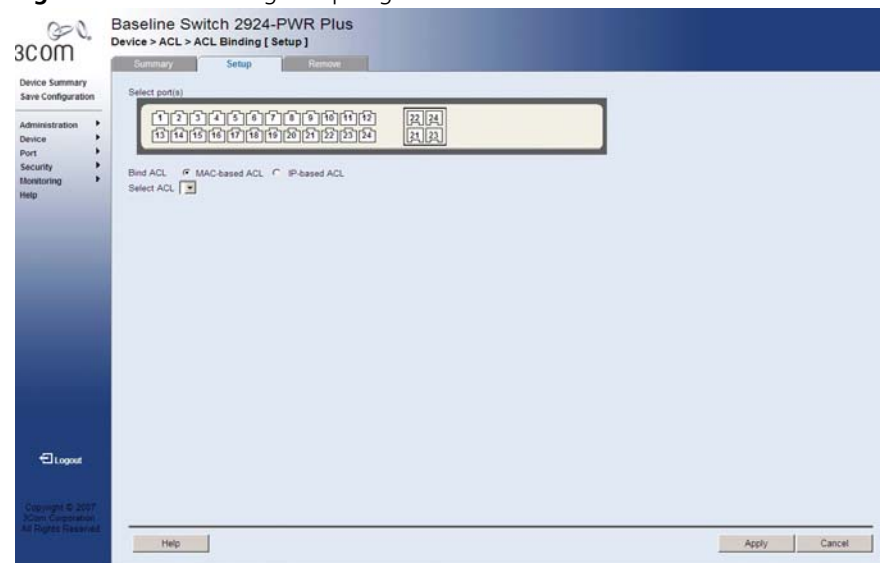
3com

Baseline Switch 2924-PWR Plus

Device > ACL > ACL Binding [ Setup ]

Summary | Setup | Remove

Device Summary
Save Configuration

Administration
Device
Port
Security
Monitoring
Help

Select port(s)

1 2 3 4 5 6 7 8 9 10 11 12
13 14 15 16 17 18 19 20 21 22 23 24

22 24
21 23

Bind ACL MAC-based ACL IP-based ACL
Select ACL

Logout

Copyright © 2007 3Com Corporation All Rights Reserved

Help

Apply Cancel